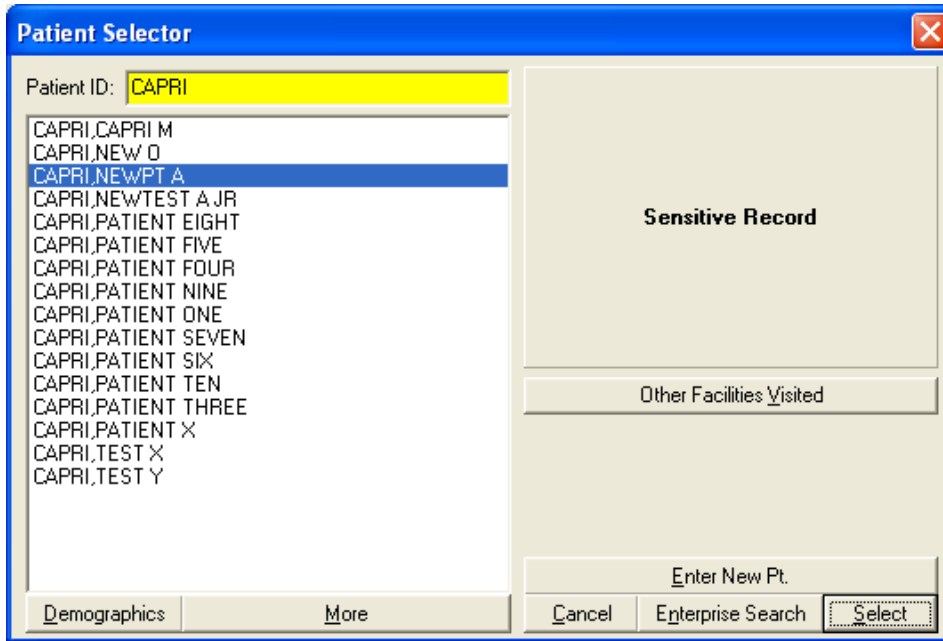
Patient Selector

Patient ID: CAPRI

CAPRI,CAPRI M
CAPRI,NEW O
CAPRI,NEWPT A
CAPRI,NEWTEST A JR
CAPRI,PATIENT EIGHT
CAPRI,PATIENT FIVE
CAPRI,PATIENT FOUR
CAPRI,PATIENT NINE
CAPRI,PATIENT ONE
CAPRI,PATIENT SEVEN
CAPRI,PATIENT SIX
CAPRI,PATIENT TEN
CAPRI,PATIENT THREE
CAPRI,PATIENT X
CAPRI,TEST X
CAPRI,TEST Y

Sensitive Record

Other Facilities Visited

Enter New Pt.

Demographics More Cancel Enterprise Search Select